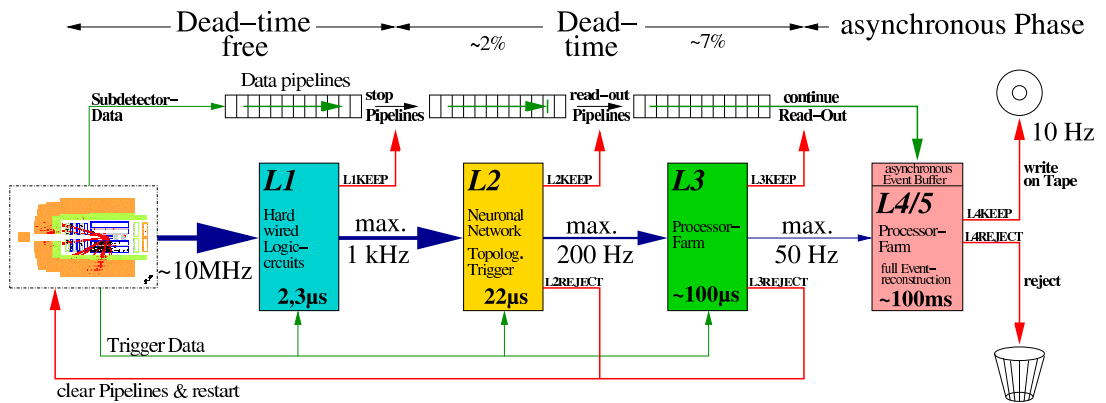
Dead–time free

Dead– time

asynchronous Phase

~2%

~7%

Data pipelines

Subdetector–Data

stop Pipelines

read–out Pipelines

continue Read–Out

10 Hz

write on Tape

L1KEEP

L2KEEP

L3KEEP

asynchronous Event Buffer

L1

Hard wired Logic–crcuits

2,3µs

max. 1 kHz

L2

Neuronal Network

Topolog. Trigger

22µs

max. 200 Hz

L3

Processor–Farm

~100µs

max. 50 Hz

L4/5

Processor–Farm

full Event–reconstruction

~100ms

L4KEEP

L4REJECT

reject

~10MHz

L2REJECT

L3REJECT

Trigger Data

clear Pipelines & restart